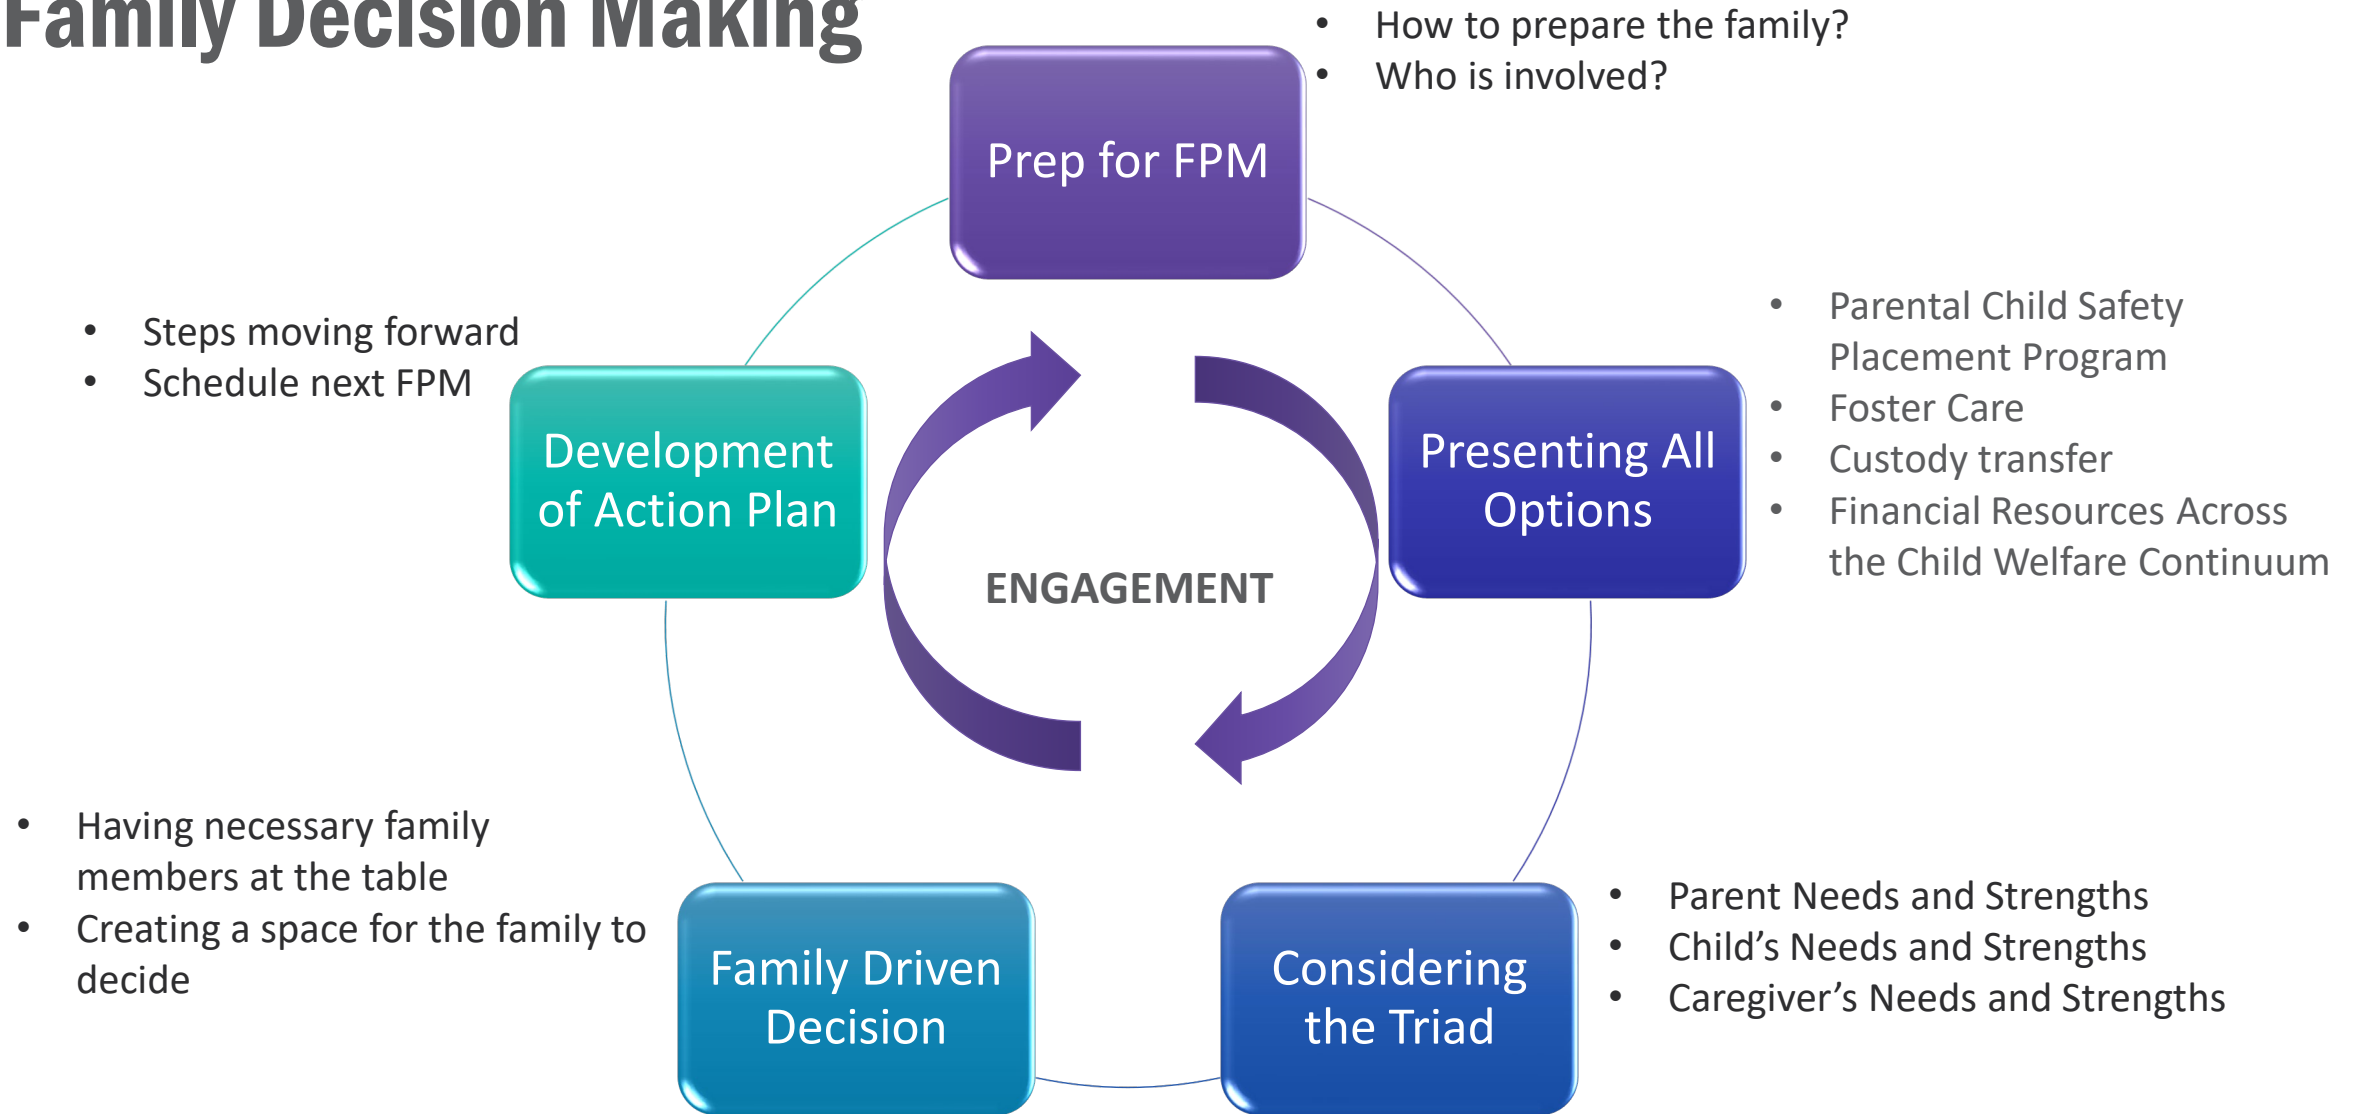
Family Decision Making

Prep for FPM

- How to prepare the family?
- Who is involved?

Presenting All Options

- Parental Child Safety Placement Program
- Foster Care
- Custody transfer
- Financial Resources Across the Child Welfare Continuum

Considering the Triad

- Parent Needs and Strengths
- Child's Needs and Strengths
- Caregiver's Needs and Strengths

Family Driven Decision

- Having necessary family members at the table
- Creating a space for the family to decide

Development of Action Plan

- Steps moving forward
- Schedule next FPM

ENGAGEMENT